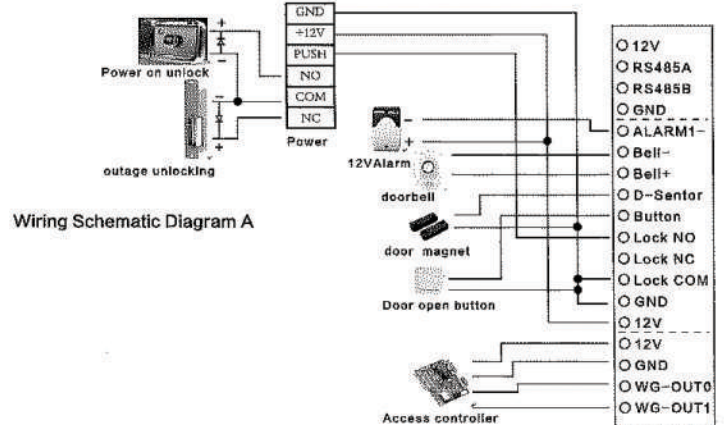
GND
+12V
PUSH
NO
COM
NC
Power

+
-
Power on unlock
-
+
outage unlocking

Wiring Schematic Diagram A

-
+
12VAlarm
doorbell
door magnet
Door open button
Access controller

12V
RS485A
RS485B
GND
ALARM1-
Bell-
Bell+
D-Sentor
Button
Lock NO
Lock NC
Lock COM
GND
12V
12V
GND
WG-OUT0
WG-OUT1